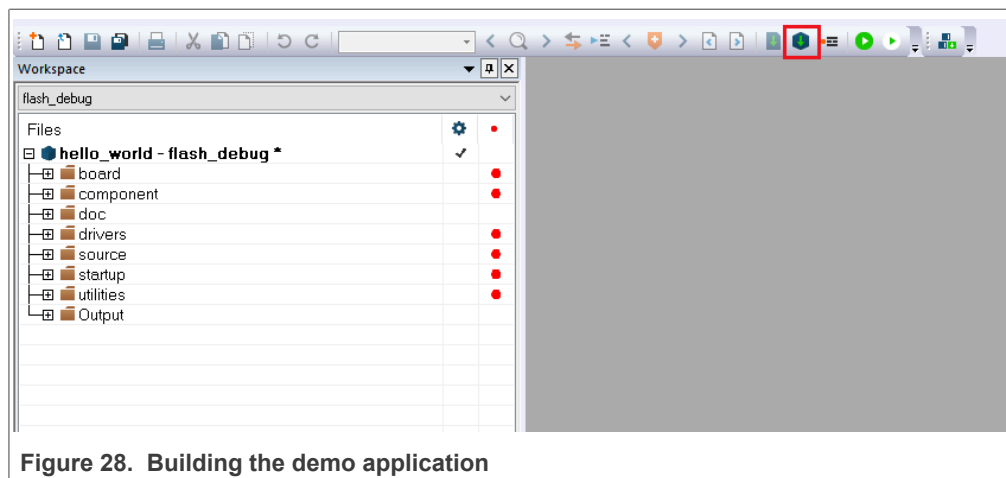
Workspace

flash_debug

| Files | | |
|---|---|---|
| hello_world - flash_debug * | ✓ | |
| board | | • |
| component | | • |
| doc | | |
| drivers | | • |
| source | | • |
| startup | | • |
| utilities | | • |
| Output | | |

Figure 28. Building the demo application